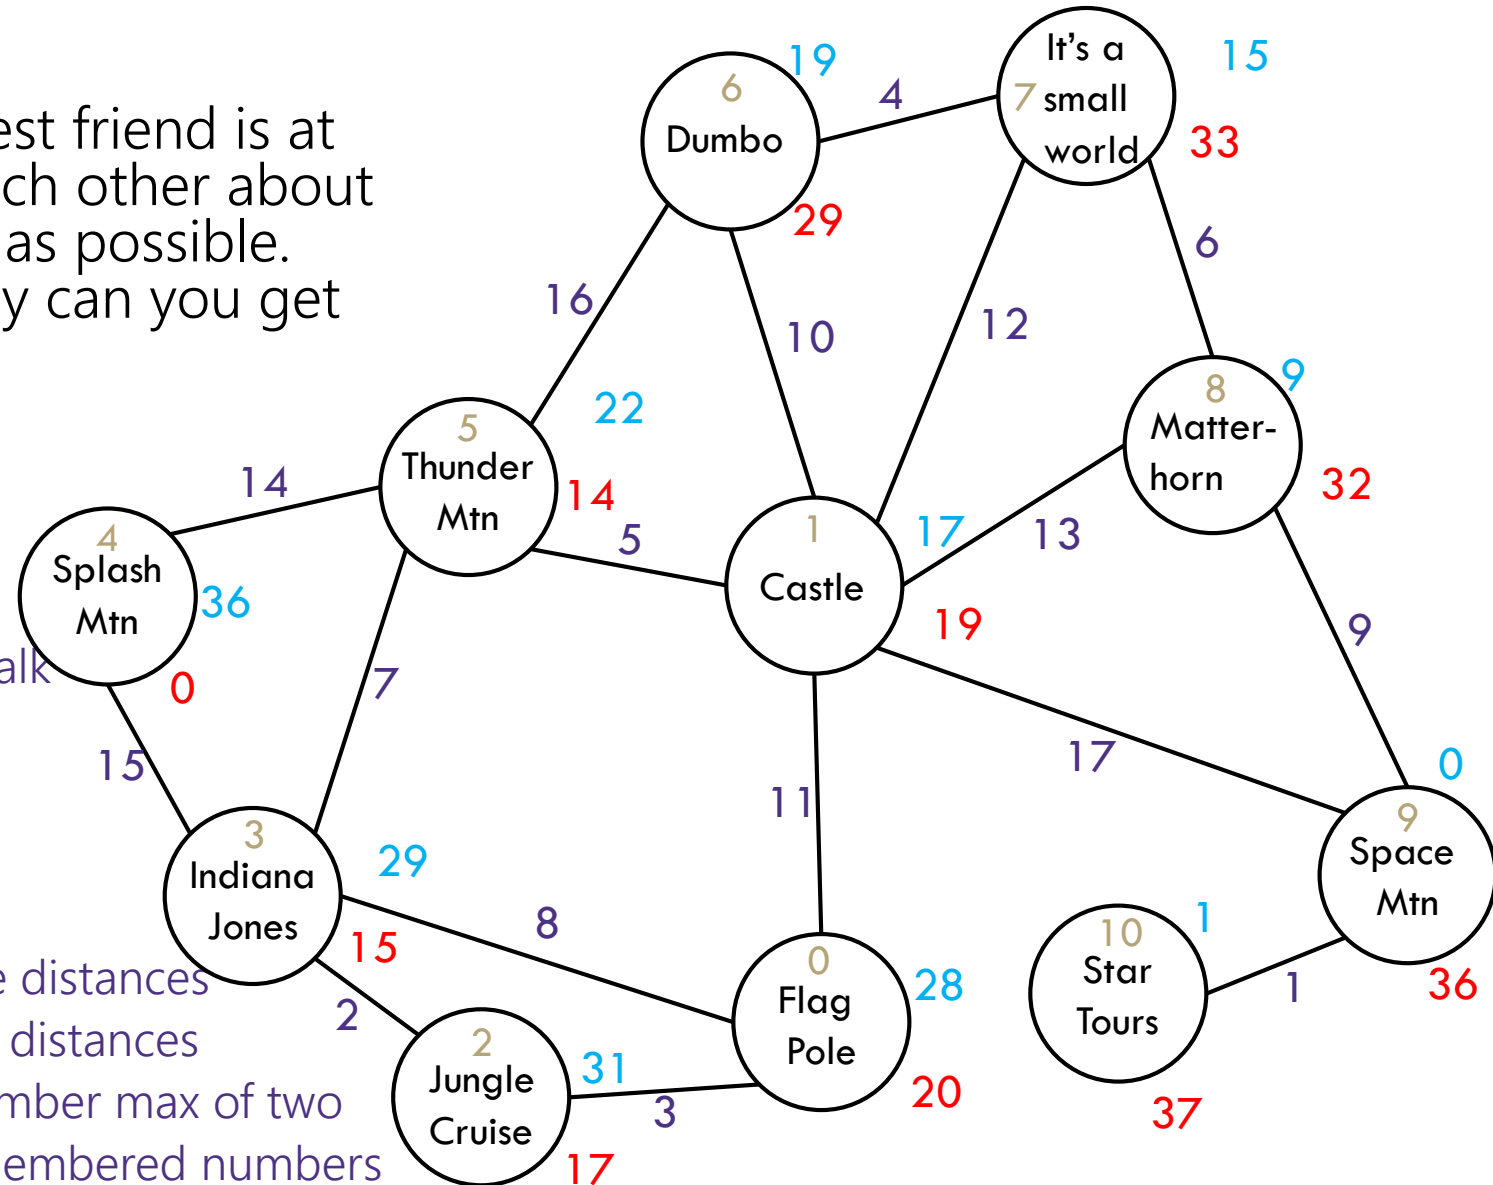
est friend is at
ch other about
as possible.
y can you get

alk

e distances
distances
mber max of two
embered numbers

6
Dumbo
19
4
7 It's a small world
15
33
29
16
10
12
6
8
Matter-horn
9
32
22
5
Thunder Mtn
14
14
5
1
Castle
17
13
19
4
Splash Mtn
36
0
7
9
17
0
15
3
Indiana Jones
29
15
8
11
9
Space Mtn
36
2
0
Flag Pole
28
20
10
Star Tours
1
1
37
2
Jungle Cruise
31
3
17